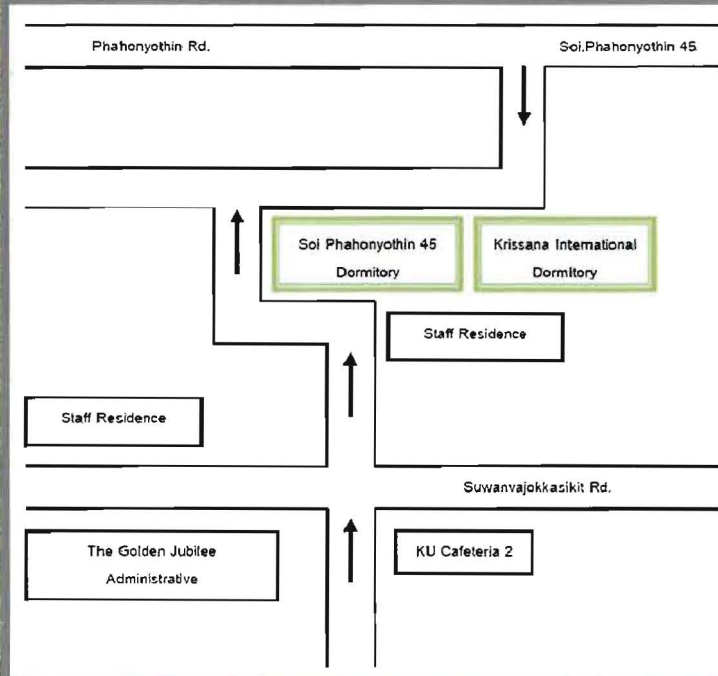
Phahonyothin Rd.

Soi.Phahonyothin 45

Soi Phahonyothin 45
Dormitory

Krissana International
Dormitory

Staff Residence

Staff Residence

Suwanvajokkasikit Rd.

The Golden Jubilee
Administrative

KU Cafeteria 2